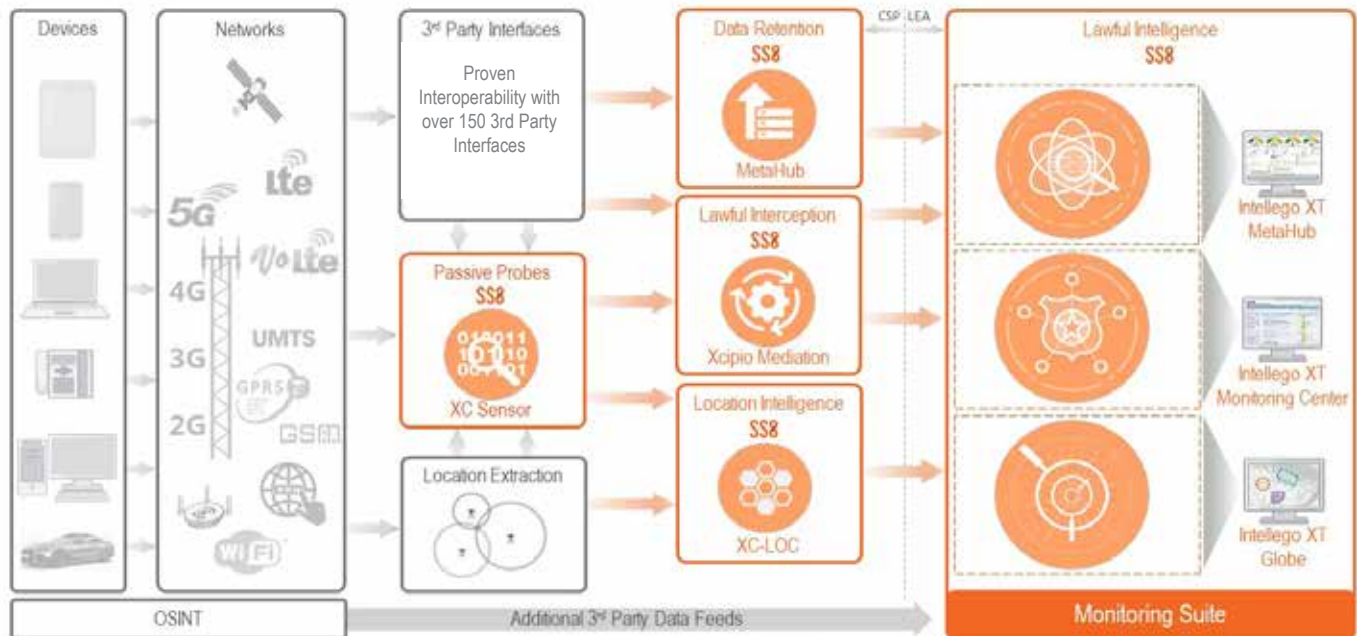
Devices

Networks

5G
lte
VoLte
4G
UMTS
3G
GPRS
2G
GSM
WiFi

3rd Party Interfaces

Proven Interoperability with over 150 3rd Party Interfaces

Passive Probes
SS8
010011
101010
001101
XC Sensor

Location Extraction

Data Retention
SS8
MetaHub

Lawful Interception
SS8
Xcipio Mediation

Location Intelligence
SS8
XC-LOC

CSP | LEA

Lawful Intelligence
SS8

Intellego XT MetaHub

Intellego XT Monitoring Center

Intellego XT Globe

OSINT

Additional 3rd Party Data Feeds

Monitoring Suite